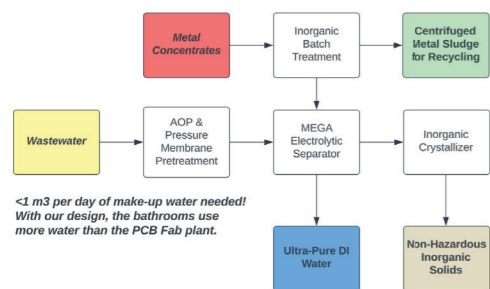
Metal Concentrates

Inorganic Batch Treatment

Centrifuged Metal Sludge for Recycling

Wastewater

AOP & Pressure Membrane Pretreatment

MEGA Electrolytic Separator

Inorganic Crystallizer

<1 m3 per day of make-up water needed! With our design, the bathrooms use more water than the PCB Fab plant.

Ultra-Pure DI Water

Non-Hazardous Inorganic Solids